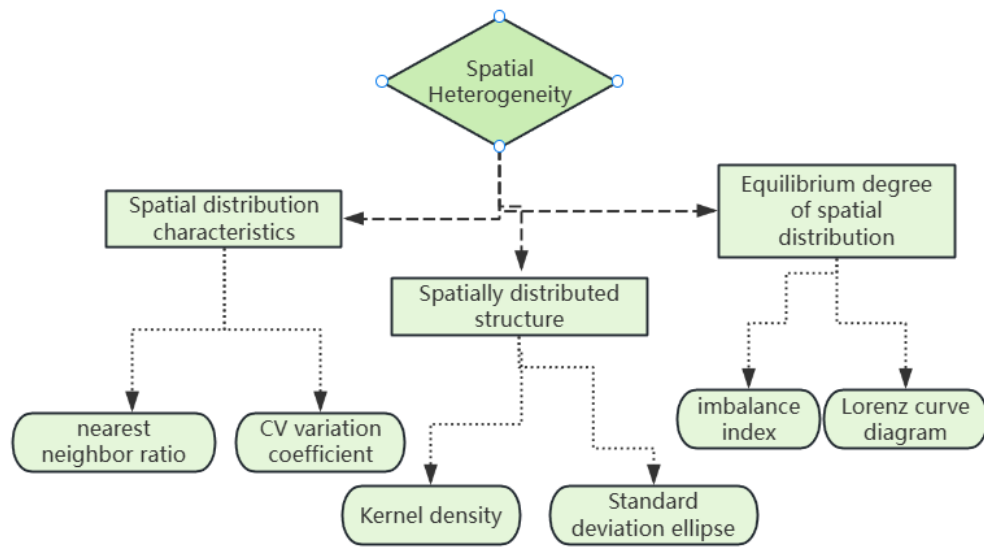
Spatial Heterogeneity

Spatial distribution characteristics

Spatially distributed structure

Equilibrium degree of spatial distribution

nearest neighbor ratio

CV variation coefficient

Kernel density

Standard deviation ellipse

imbalance index

Lorenz curve diagram